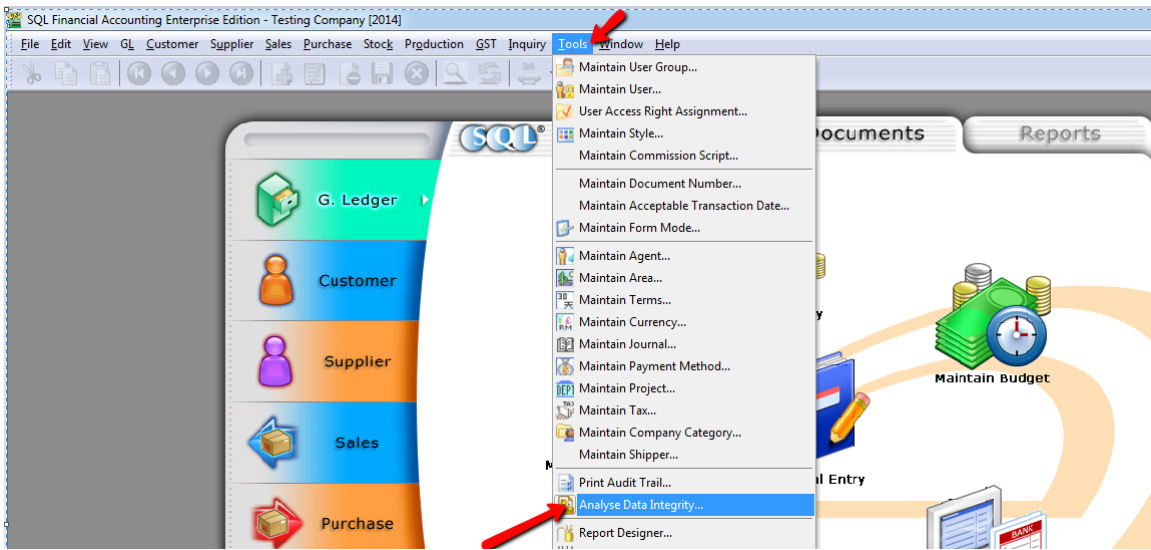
SQL Financial Accounting Enterprise Edition - Testing Company [2014]

File Edit View GL Customer Supplier Sales Purchase Stock Production GST Inquiry Tools Window Help

Maintain User Group...
Maintain User...
User Access Right Assignment...
Maintain Style...
Maintain Commission Script...
Maintain Document Number...
Maintain Acceptable Transaction Date...
Maintain Form Mode...
Maintain Agent...
Maintain Area...
Maintain Terms...
Maintain Currency...
Maintain Journal...
Maintain Payment Method...
Maintain Project...
Maintain Tax...
Maintain Company Category...
Maintain Shipper...
Print Audit Trail...
Analyse Data Integrity...
Report Designer...

SQL

Documents

Reports

G. Ledger

Customer

Supplier

Sales

Purchase

Maintain Budget

al Entry

BANK